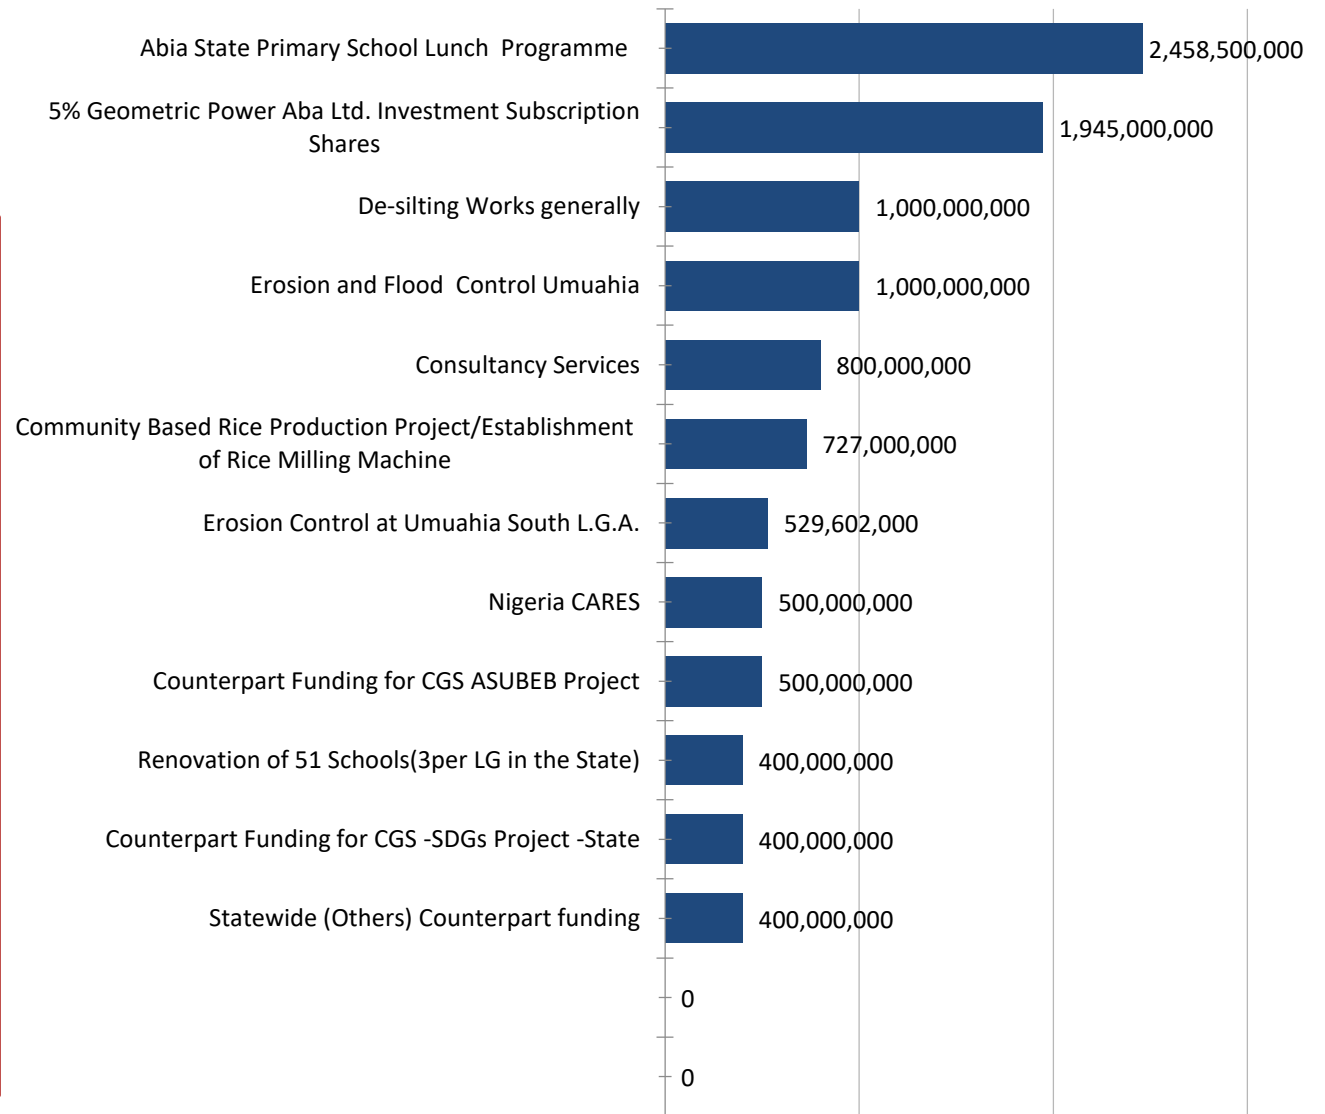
Abia State Primary School Lunch Programme 2,458,500,000

5% Geometric Power Aba Ltd. Investment Subscription Shares 1,945,000,000

De-silting Works generally 1,000,000,000

Erosion and Flood Control Umuahia 1,000,000,000

Consultancy Services 800,000,000

Community Based Rice Production Project/Establishment of Rice Milling Machine 727,000,000

Erosion Control at Umuahia South L.G.A. 529,602,000

Nigeria CARES 500,000,000

Counterpart Funding for CGS ASUBEB Project 500,000,000

Renovation of 51 Schools(3per LG in the State) 400,000,000

Counterpart Funding for CGS -SDGs Project -State 400,000,000

Statewide (Others) Counterpart funding 400,000,000

0

0